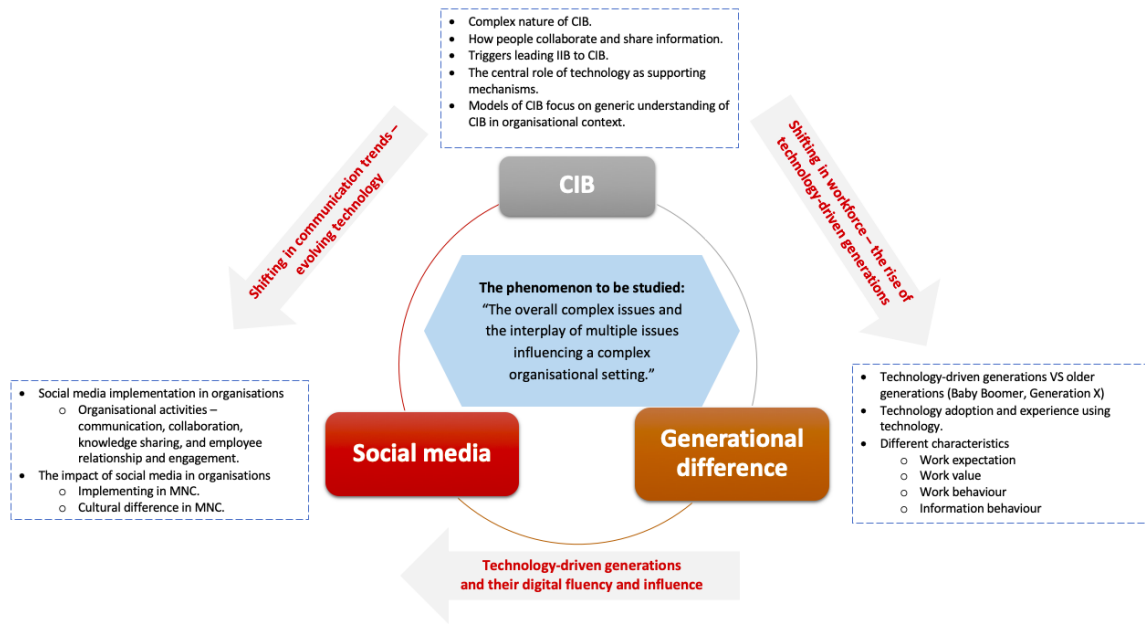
- Complex nature of CIB.
- How people collaborate and share information.
- Triggers leading IIB to CIB.
- The central role of technology as supporting mechanisms.
- Models of CIB focus on generic understanding of CIB in organisational context.

Shifting in communication trends – evolving technology

Shifting in workforce – the rise of technology-driven generations

CIB

The phenomenon to be studied:
"The overall complex issues and the interplay of multiple issues influencing a complex organisational setting."

- Social media implementation in organisations
  - Organisational activities – communication, collaboration, knowledge sharing, and employee relationship and engagement.
- The impact of social media in organisations
  - Implementing in MNC.
  - Cultural difference in MNC.

Social media

Generational difference

- Technology-driven generations VS older generations (Baby Boomer, Generation X)
- Technology adoption and experience using technology.
- Different characteristics
  - Work expectation
  - Work value
  - Work behaviour
  - Information behaviour

Technology-driven generations and their digital fluency and influence